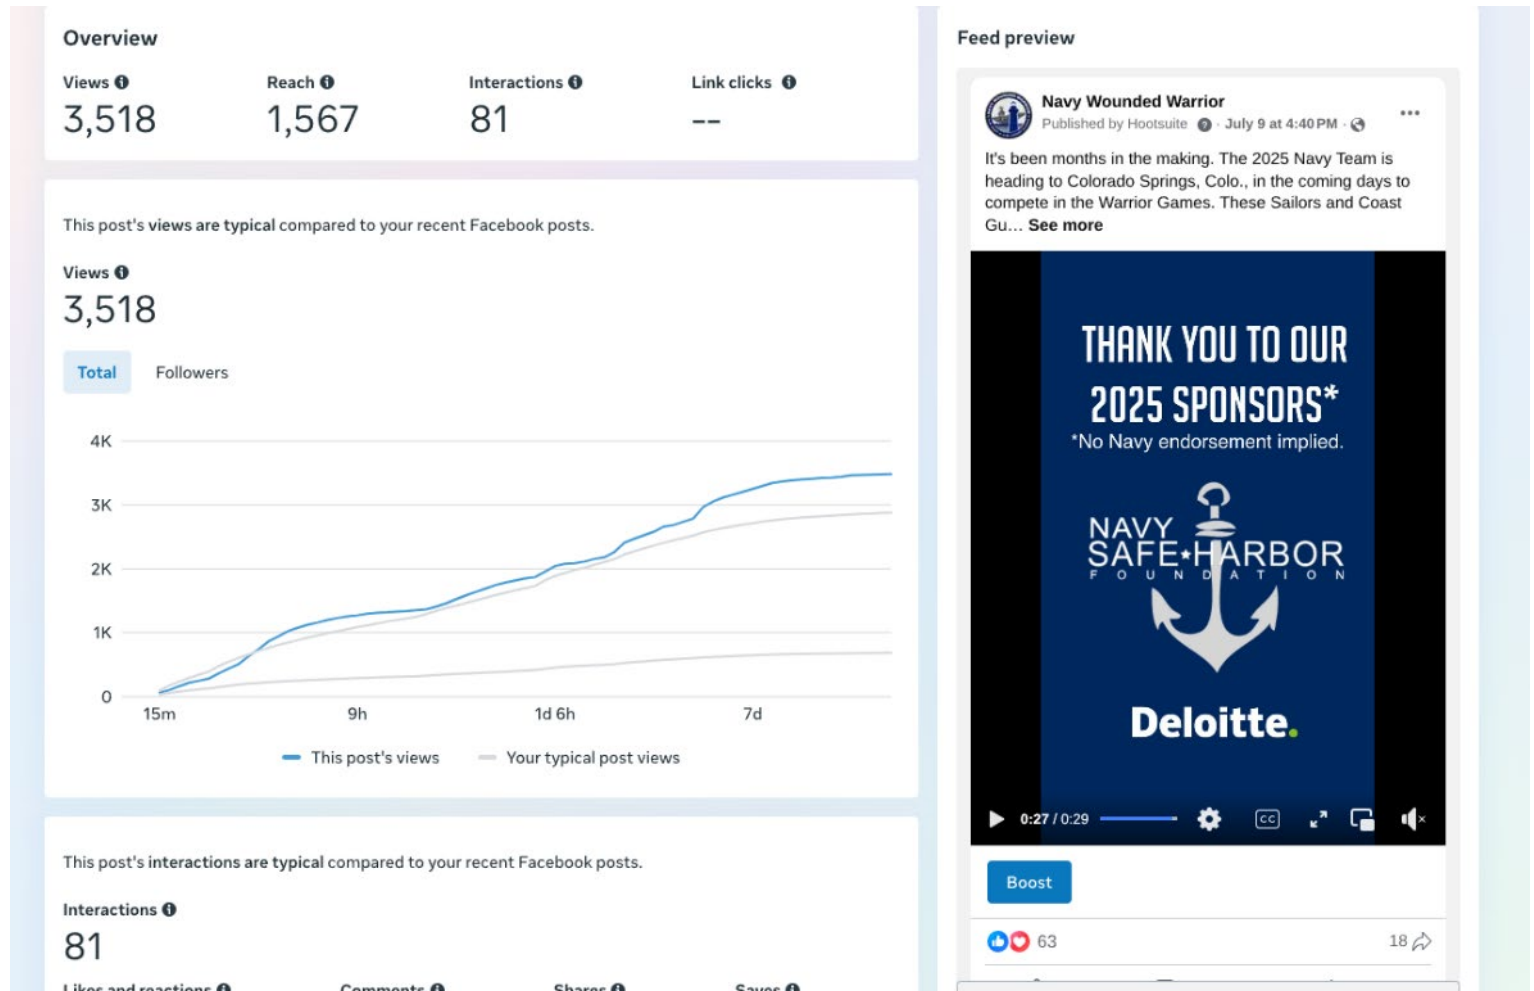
Overview

Views
3,518

Reach
1,567

Interactions
81

Link clicks
--

This post's views are typical compared to your recent Facebook posts.

Views
3,518

Total
Followers

4K
3K
2K
1K
0
15m
9h
1d 6h
7d

This post's views
Your typical post views

This post's interactions are typical compared to your recent Facebook posts.

Interactions
81

Likes and reactions
Comments
Shares
Saves

Feed preview

Navy Wounded Warrior
Published by Hootsuite · July 9 at 4:40 PM ·

It's been months in the making. The 2025 Navy Team is heading to Colorado Springs, Colo., in the coming days to compete in the Warrior Games. These Sailors and Coast Gu... See more

THANK YOU TO OUR 2025 SPONSORS*
*No Navy endorsement implied.

NAVY SAFE HARBOR FOUNDATION

Deloitte.

0:27 / 0:29

Boost

63
18